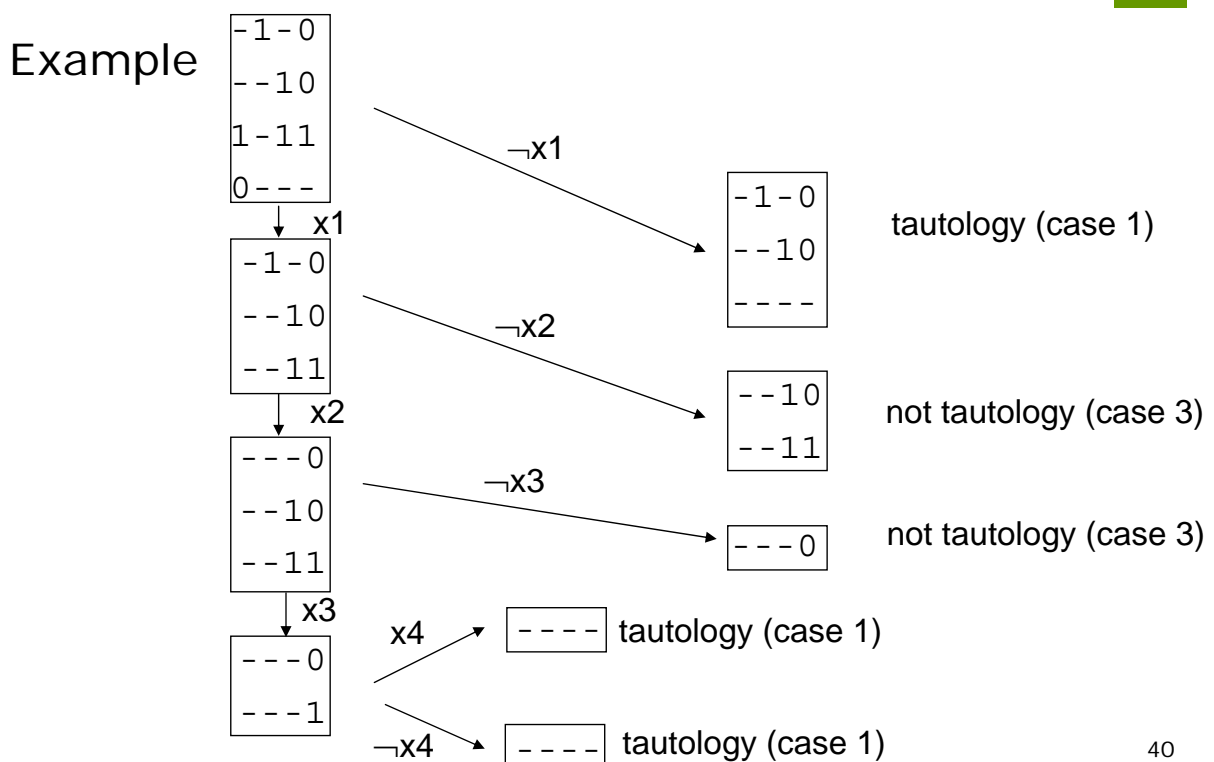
Example

-1-0
--10
1-11
0---

$\neg$x1

-1-0
--10
----

tautology (case 1)

x1

-1-0
--10
--11

$\neg$x2

--10
--11

not tautology (case 3)

x2

---0
--10
--11

$\neg$x3

---0

not tautology (case 3)

x3

---0
---1

x4

----

tautology (case 1)

$\neg$x4

----

tautology (case 1)

40